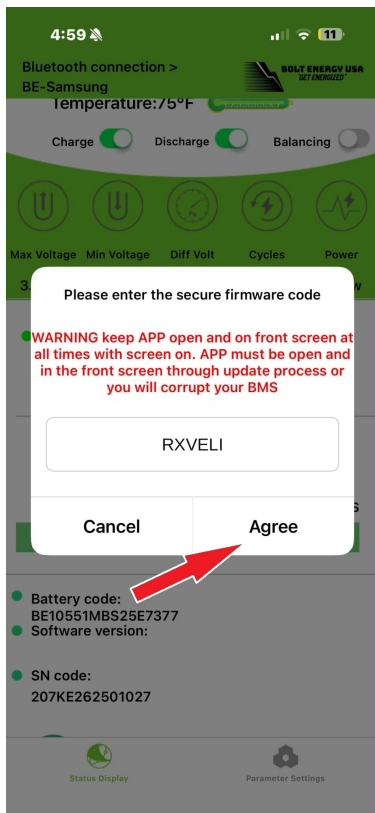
4:59

11

Bluetooth connection > BE-Samsung

BOLT ENERGY USA "GET ENERGIZED"

Temperature:75°F

Charge

Discharge

Balancing

Max Voltage

Min Voltage

Diff Volt

Cycles

Power

3.

w

Please enter the secure firmware code

WARNING keep APP open and on front screen at all times with screen on. APP must be open and in the front screen through update process or you will corrupt your BMS

RXVELI

Cancel

Agree

s

Battery code:
BE10551MBS25E7377

Software version:

SN code:
207KE262501027

Status Display

Parameter Settings